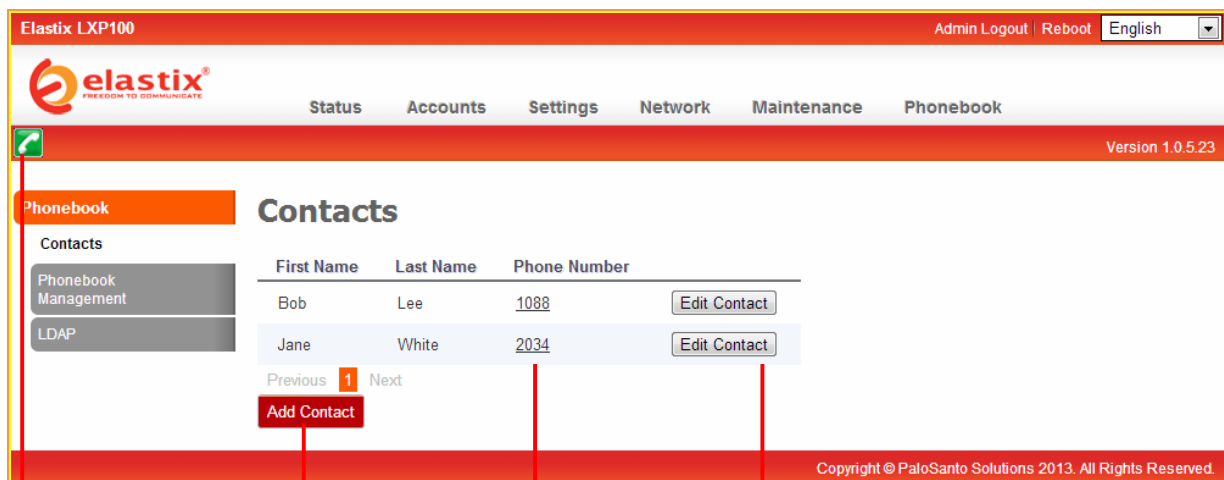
Elastix LXP100

Admin Logout | Reboot English

elastix®
FREEDOM TO COMMUNICATE

Status Accounts Settings Network Maintenance Phonebook

Version 1.0.5.23

Phonebook

Contacts

Phonebook Management

LDAP

Contacts

| First Name | Last Name | Phone Number | |
|---|---|---|---|
| Bob | Lee | 1088 | Edit Contact |
| Jane | White | 2034 | Edit Contact |

Previous 1 Next

Add Contact

Copyright © PaloSanto Solutions 2013. All Rights Reserved.